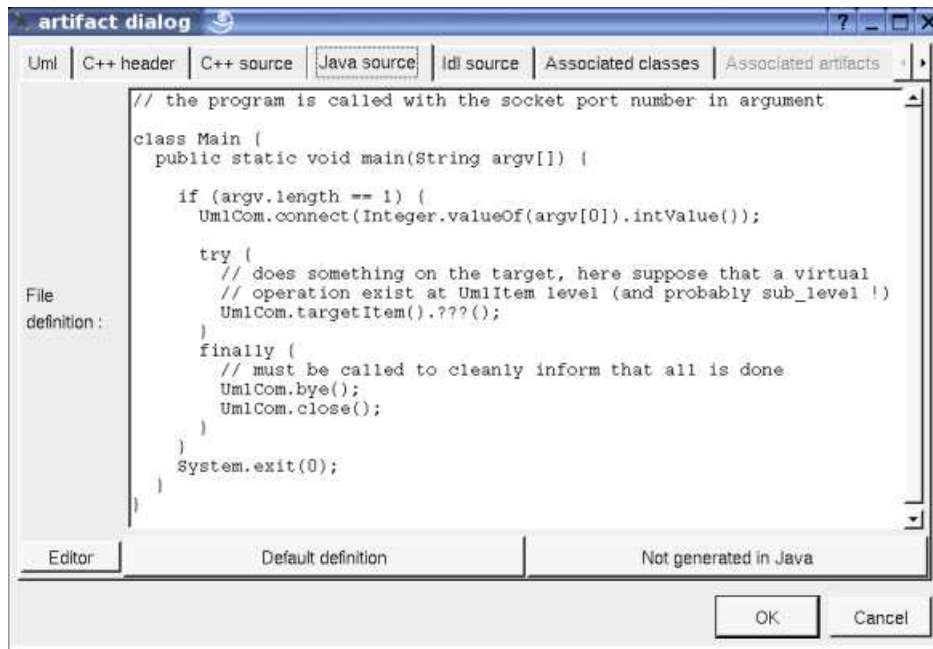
artifact dialog

? _ □ X

Uml | C++ header | C++ source | Java source | Idl source | Associated classes | Associated artifacts

File definition :

// the program is called with the socket port number in argument

class Main {
  public static void main(String argv[]) {

    if (argv.length == 1) {
      UmlCom.connect(Integer.valueOf(argv[0]).intValue());

      try {
        // does something on the target, here suppose that a virtual
        // operation exist at UmlItem level (and probably sub_level !)
        UmlCom.targetItem().???();
      }
      finally {
        // must be called to cleanly inform that all is done
        UmlCom.bye();
        UmlCom.close();
      }
    }
    System.exit(0);
  }
}

Editor | Default definition | Not generated in Java

OK | Cancel